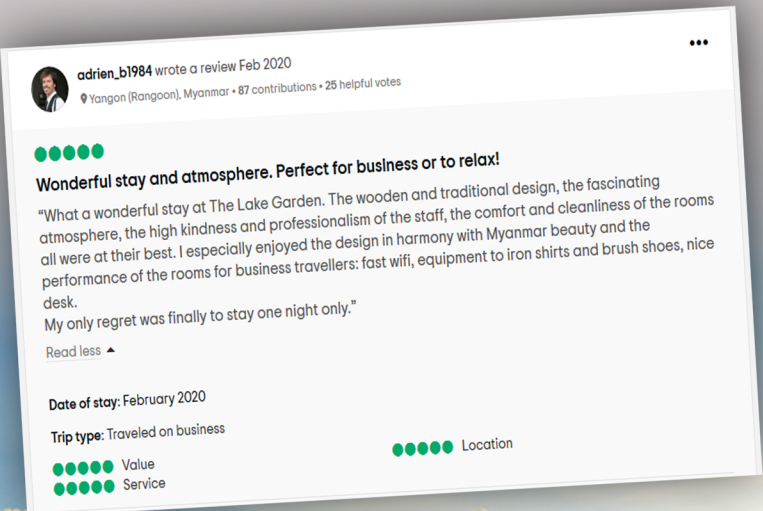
adrien_b1984 wrote a review Feb 2020

Yangon (Rangoon), Myanmar • 87 contributions • 25 helpful votes

Wonderful stay and atmosphere. Perfect for business or to relax!

“What a wonderful stay at The Lake Garden. The wooden and traditional design, the fascinating atmosphere, the high kindness and professionalism of the staff, the comfort and cleanliness of the rooms all were at their best. I especially enjoyed the design in harmony with Myanmar beauty and the performance of the rooms for business travellers: fast wifi, equipment to iron shirts and brush shoes, nice desk.
My only regret was finally to stay one night only.”

Read less

Date of stay: February 2020

Trip type: Traveled on business

Location

Value

Service